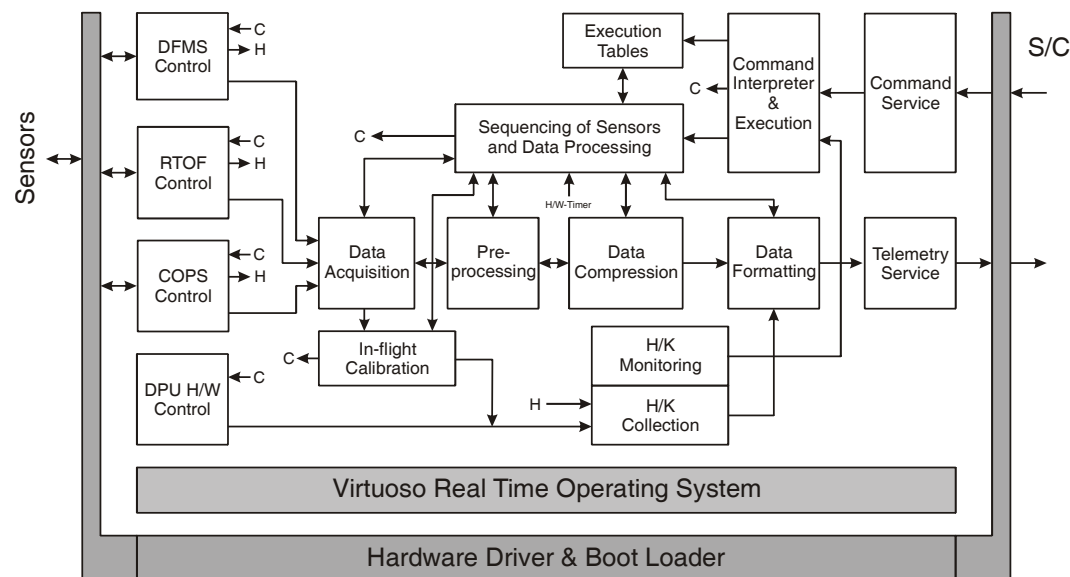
Sensors

DFMS Control
C
H

RTOF Control
C
H

COPS Control
C
H

DPU H/W Control
C

Execution Tables

Command Interpreter & Execution
C

Command Service

S/C

Sequencing of Sensors and Data Processing
C

H/W-Timer

Data Acquisition

Pre-processing

Data Compression

Data Formatting

Telemetry Service

In-flight Calibration
C

H/K Monitoring

H

H/K Collection

Virtuoso Real Time Operating System

Hardware Driver & Boot Loader